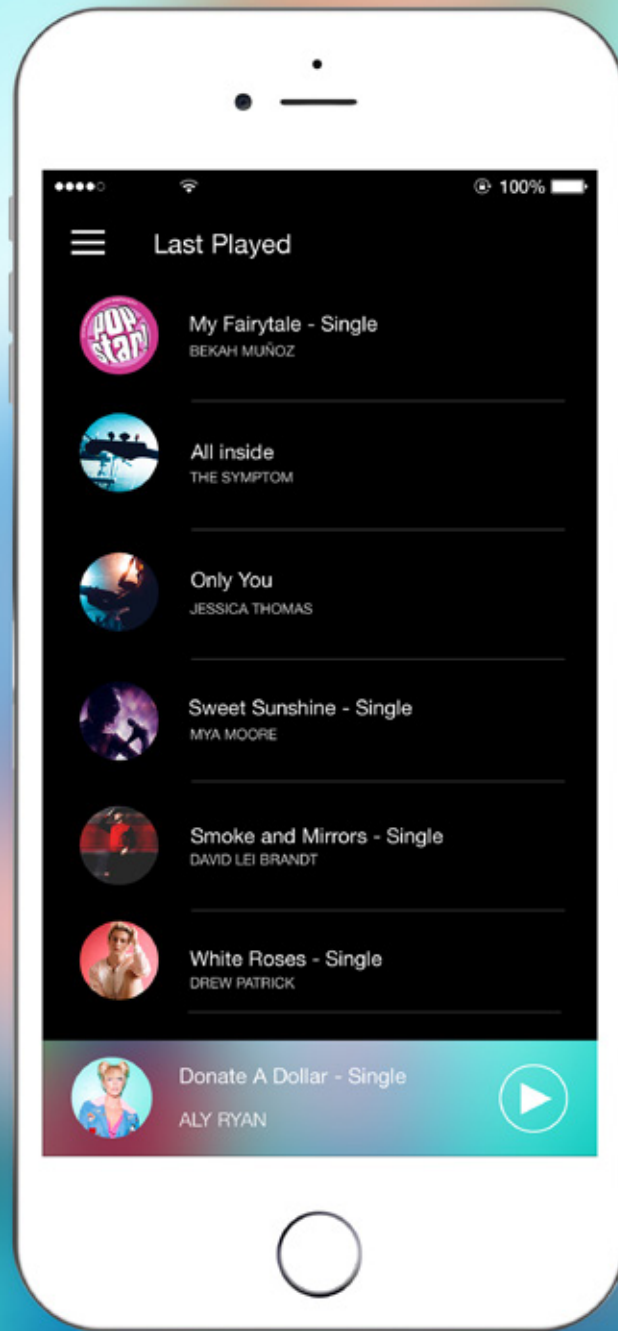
100%

Last Played

POP star!

My Fairytale - Single
BEKAH MUÑOZ

All inside
THE SYMPTOM

Only You
JESSICA THOMAS

Sweet Sunshine - Single
MYA MOORE

Smoke and Mirrors - Single
DAVID LEI BRANDT

White Roses - Single
DREW PATRICK

Donate A Dollar - Single
ALY RYAN